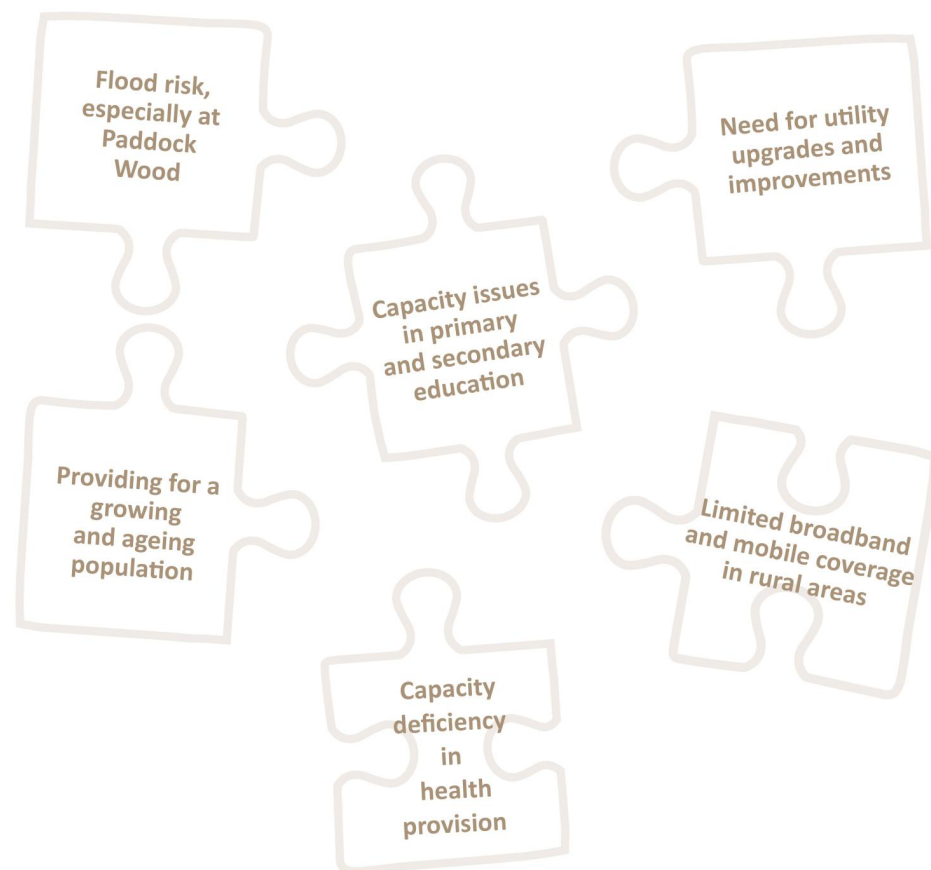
Flood risk, especially at Paddock Wood

Need for utility upgrades and improvements

Capacity issues in primary and secondary education

Providing for a growing and ageing population

Limited broadband and mobile coverage in rural areas

Capacity deficiency in health provision